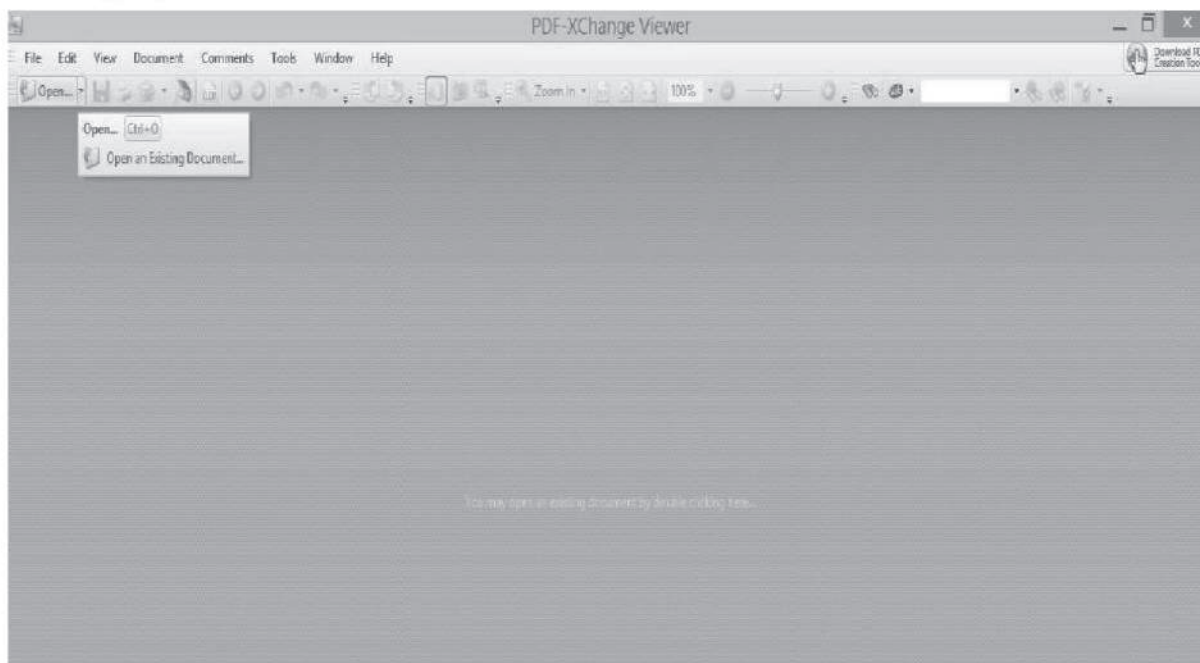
PDF-XChange Viewer

File Edit View Document Comments Tools Window Help

Download PD Creation Too

Open...

Zoom In

100%

Open... Ctrl+O

Open an Existing Document...

You may open an existing document by double clicking here...